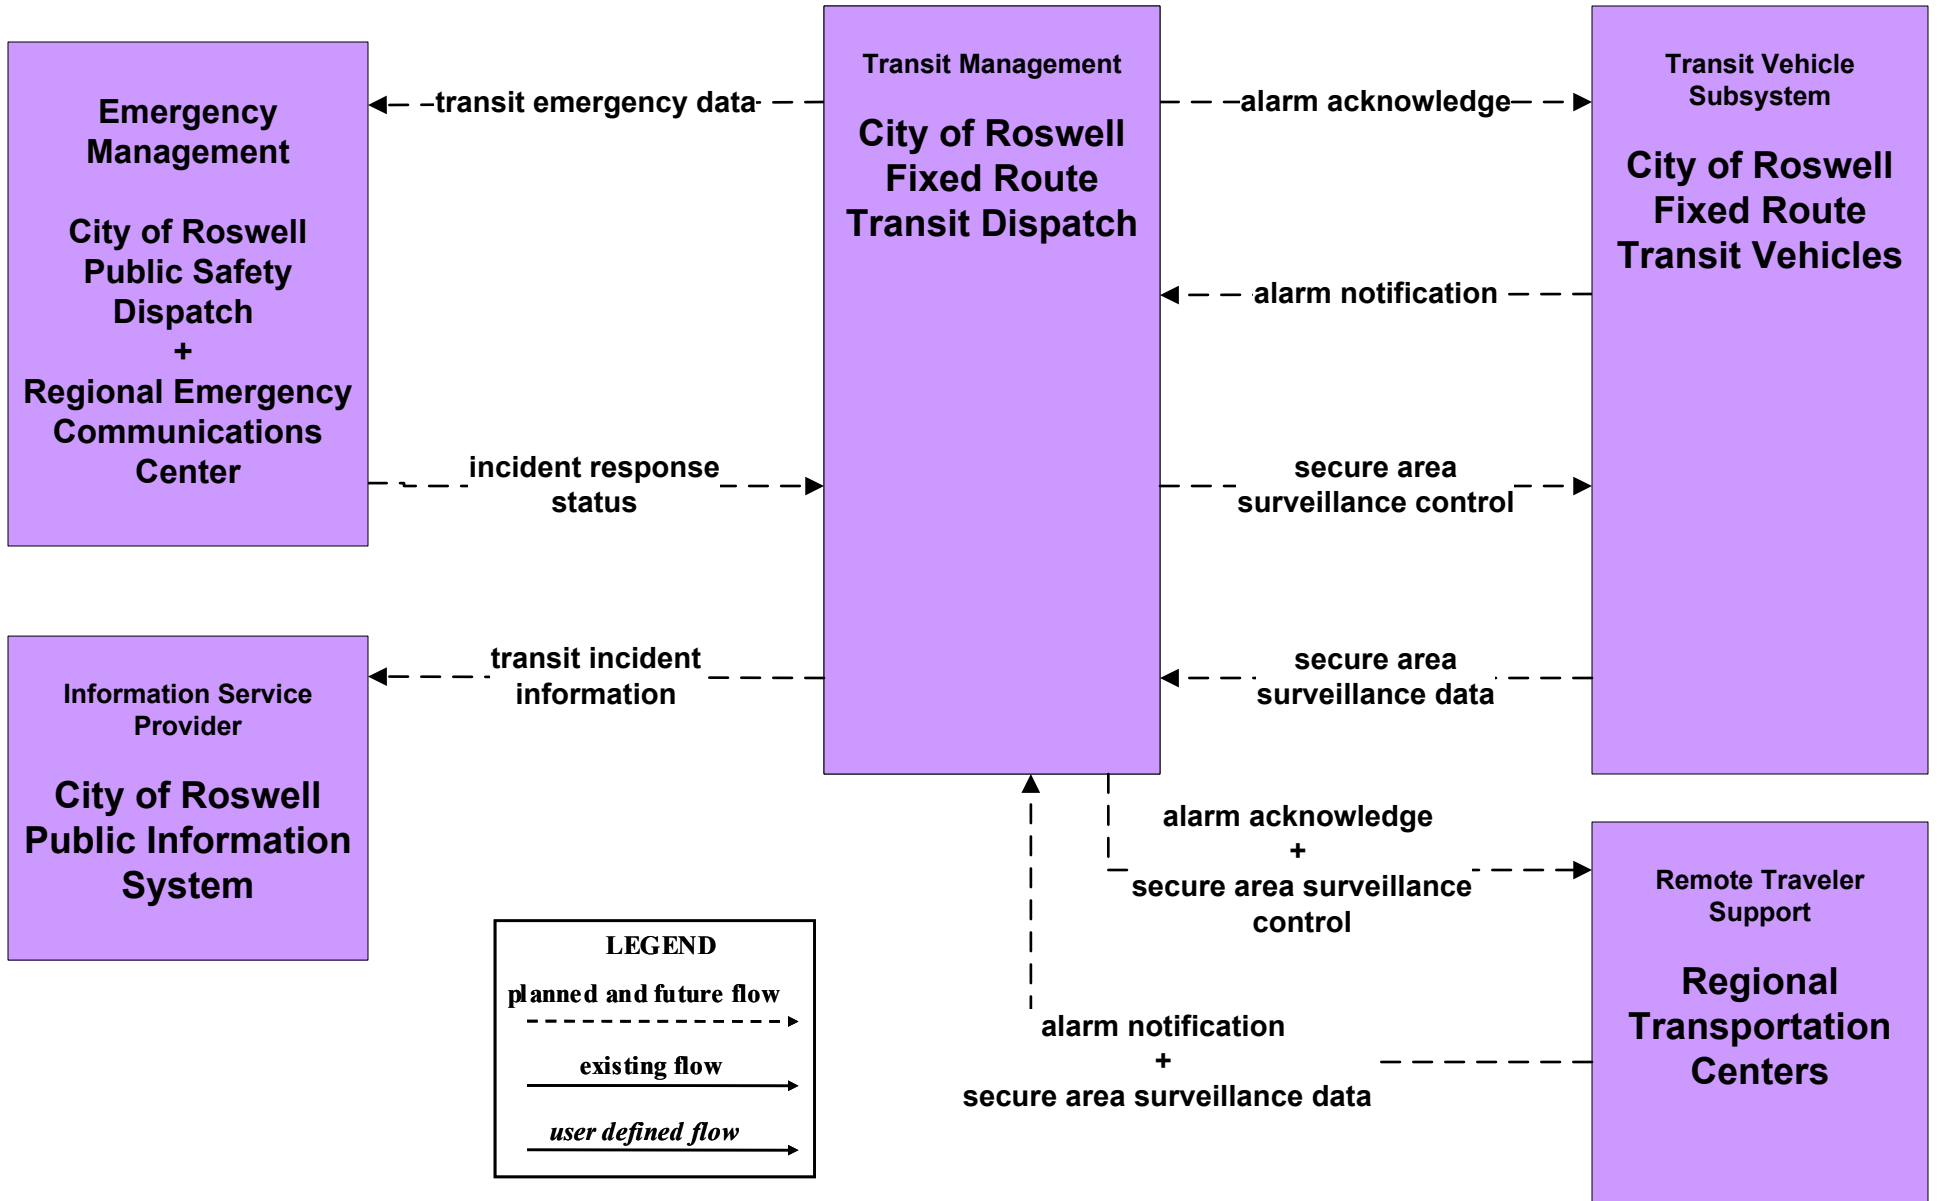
Emergency Management

City of Roswell Public Safety Dispatch
+
Regional Emergency Communications Center

transit emergency data

Transit Management

City of Roswell Fixed Route Transit Dispatch

alarm acknowledge

Transit Vehicle Subsystem

City of Roswell Fixed Route Transit Vehicles

alarm notification

incident response status

secure area surveillance control

Information Service Provider

City of Roswell Public Information System

transit incident information

secure area surveillance data

alarm acknowledge
+
secure area surveillance control

Remote Traveler Support

Regional Transportation Centers

alarm notification
+
secure area surveillance data

LEGEND
planned and future flow
existing flow
user defined flow